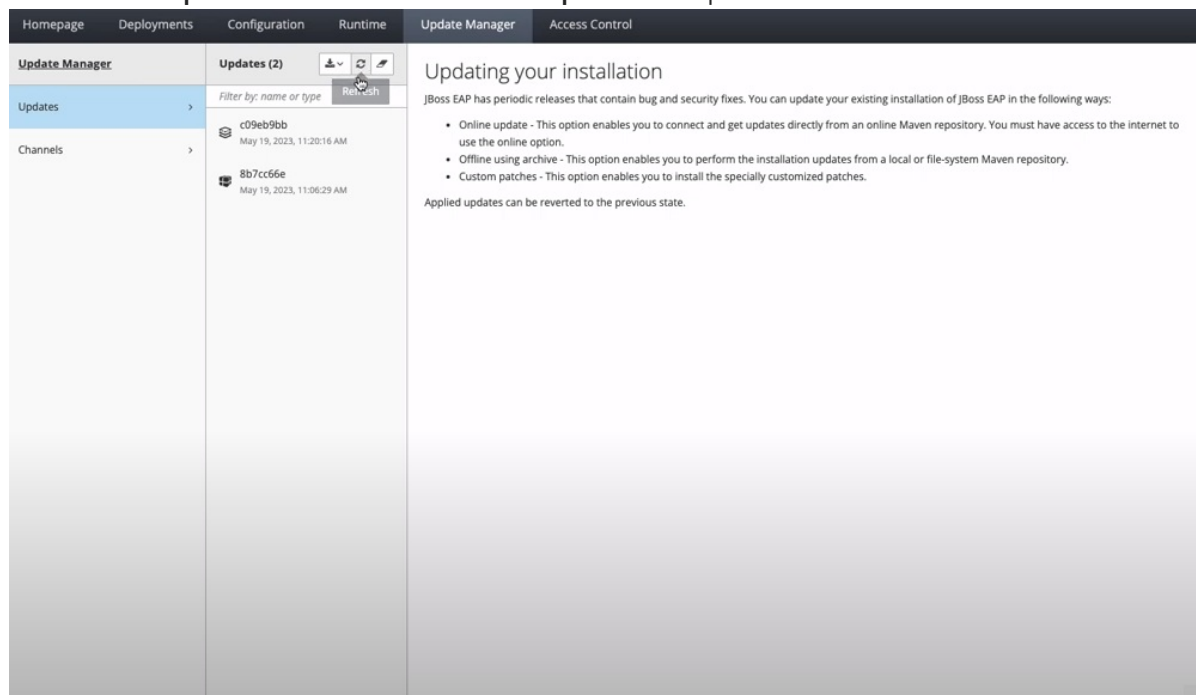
Homepage Deployments Configuration Runtime Update Manager Access Control

Update Manager

Updates ›

Channels ›

Updates (2)

Refresh

Filter by: name or type

c09eb9bb
May 19, 2023, 11:20:16 AM

8b7cc66e
May 19, 2023, 11:06:29 AM

Updating your installation

JBoss EAP has periodic releases that contain bug and security fixes. You can update your existing installation of JBoss EAP in the following ways:

- Online update - This option enables you to connect and get updates directly from an online Maven repository. You must have access to the internet to use the online option.
- Offline using archive - This option enables you to perform the installation updates from a local or file-system Maven repository.
- Custom patches - This option enables you to install the specially customized patches.

Applied updates can be reverted to the previous state.